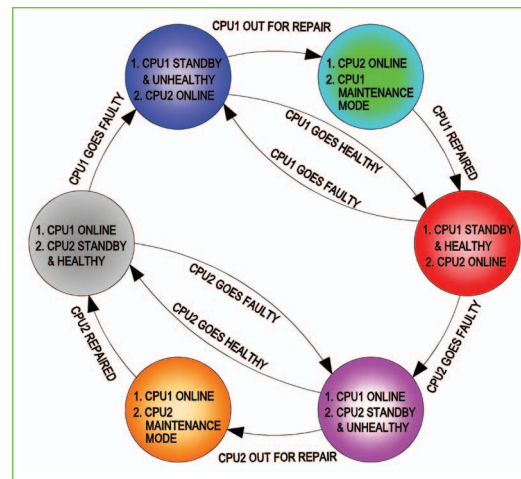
CPU1 OUT FOR REPAIR

1. CPU1 STANDBY & UNHEALTHY
2. CPU2 ONLINE

1. CPU2 ONLINE
2. CPU1 MAINTENANCE MODE

CPU1 GOES FAULTY

CPU1 GOES HEALTHY

CPU1 GOES FAULTY

CPU1 REPAIRED

1. CPU1 ONLINE
2. CPU2 STANDBY & HEALTHY

1. CPU1 STANDBY & HEALTHY
2. CPU2 ONLINE

CPU2 GOES FAULTY

CPU2 GOES HEALTHY

CPU2 REPAIRED

CPU2 GOES FAULTY

1. CPU1 ONLINE
2. CPU2 MAINTENANCE MODE

1. CPU1 ONLINE
2. CPU2 STANDBY & UNHEALTHY

CPU2 OUT FOR REPAIR